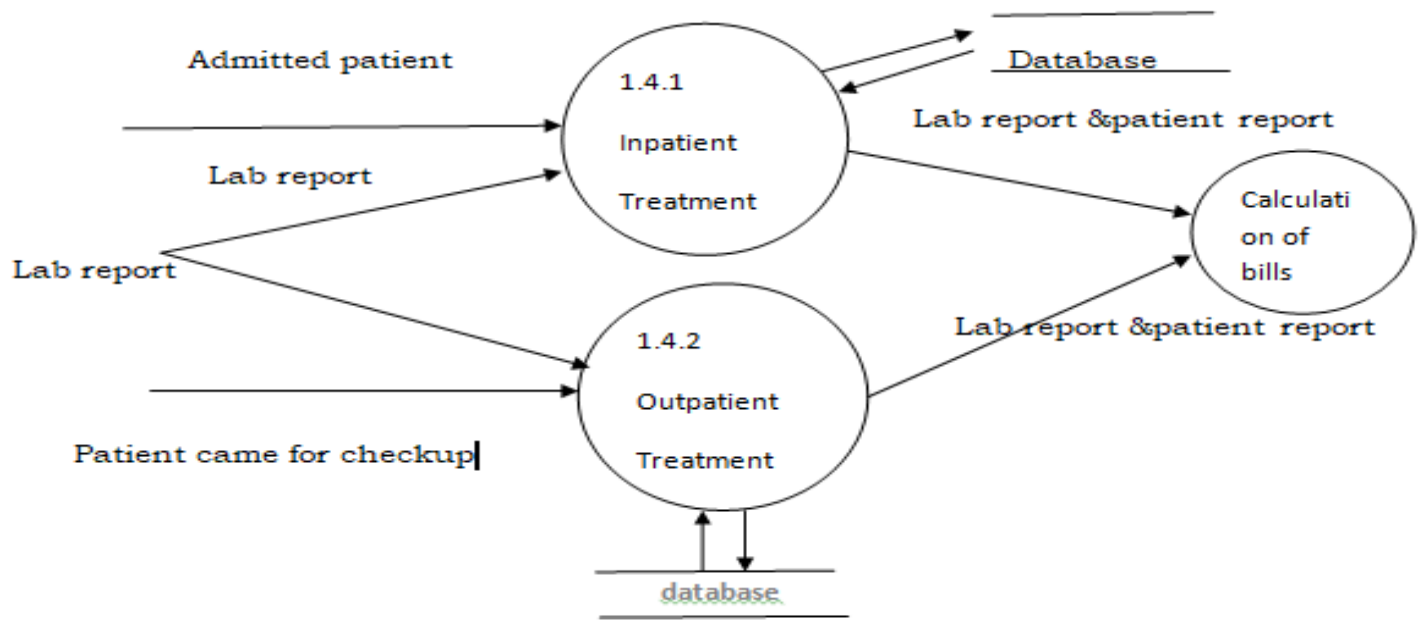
Admitted patient

1.4.1

Inpatient

Treatment

Database

Lab report &patient report

Lab report

Lab report

Calculati on of bills

Lab report &patient report

1.4.2

Outpatient

Treatment

Patient came for checkup

database